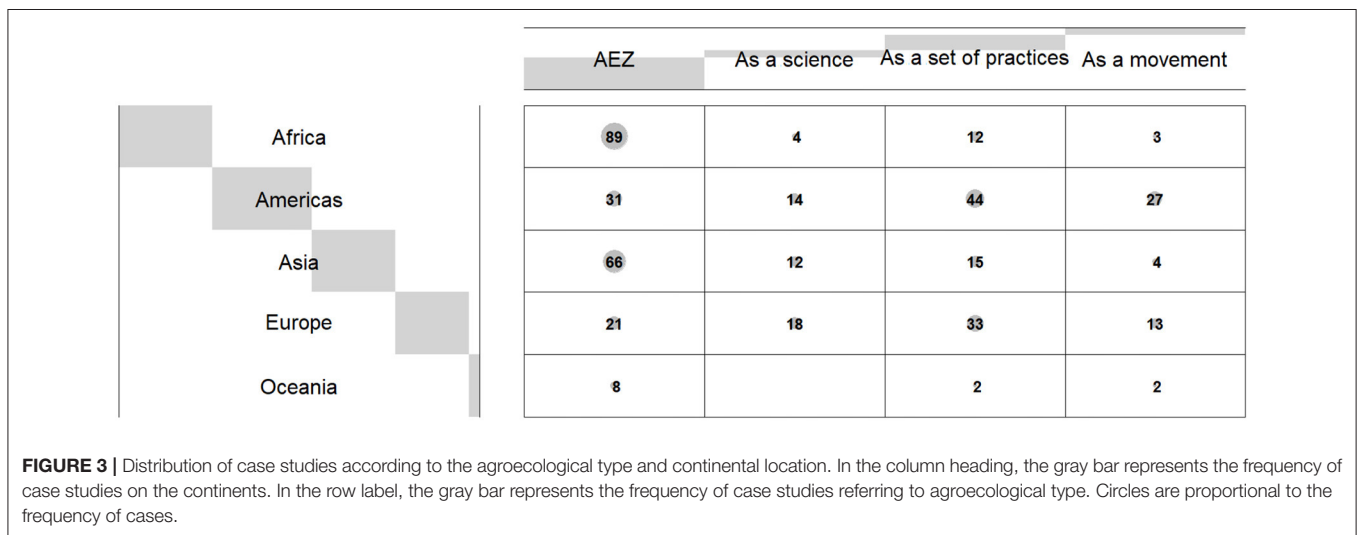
| | AEZ | As a science | As a set of practices | As a movement |
|---|---|---|---|---|
| Africa | 89 | 4 | 12 | 3 |
| Americas | 31 | 14 | 44 | 27 |
| Asia | 66 | 12 | 15 | 4 |
| Europe | 21 | 18 | 33 | 13 |
| Oceania | 8 | | 2 | 2 |

**FIGURE 3 |** Distribution of case studies according to the agroecological type and continental location. In the column heading, the gray bar represents the frequency of case studies on the continents. In the row label, the gray bar represents the frequency of case studies referring to agroecological type. Circles are proportional to the frequency of cases.